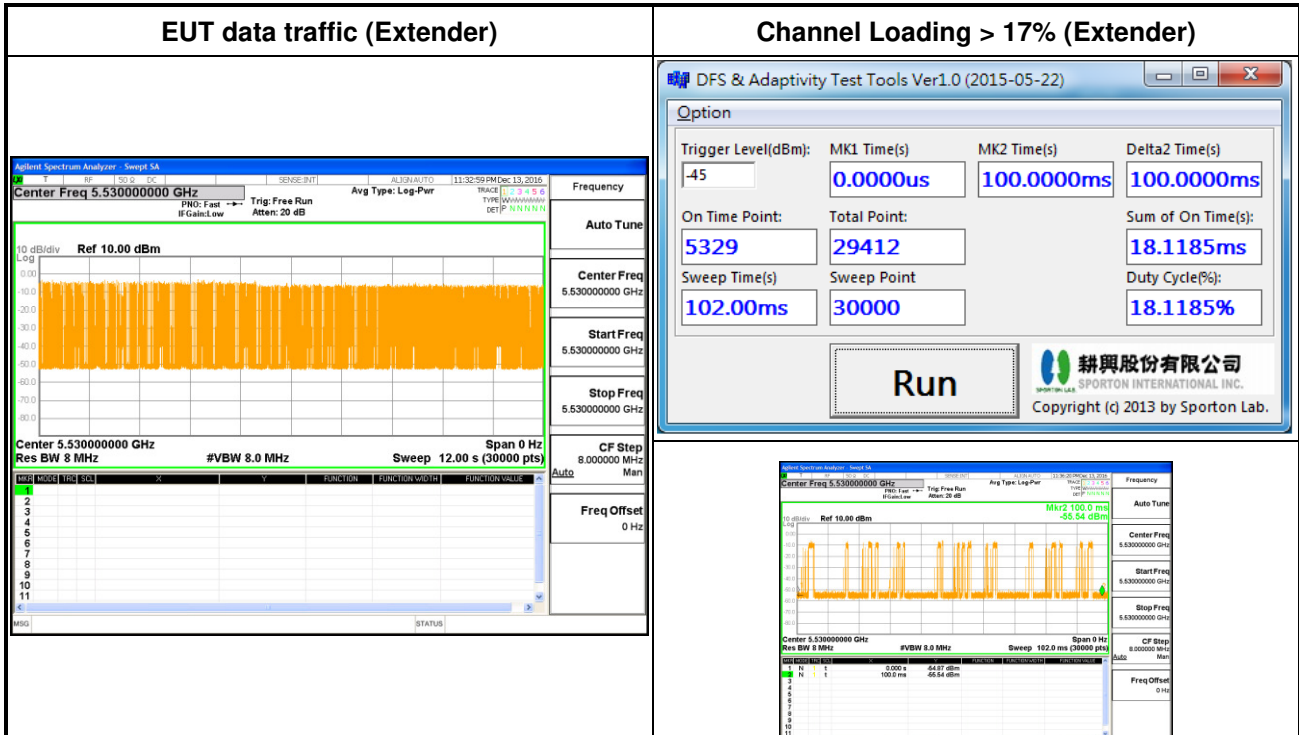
| EUT data traffic (Extender) | Channel Loading > 17% (Extender) |
|---|---|

Agilent Spectrum Analyzer - Swept SA
RF 50 Ω DC SENSE:INT ALIGN AUTO 11:32:59 PM Dec 13, 2016
Center Freq 5.530000000 GHz
PNO: Fast IFGain:Low
Trig: Free Run
Atten: 20 dB
Avg Type: Log-Pwr
TRACE 1 2 3 4 5 6
TYPE
DET P N N N N N
10 dB/div Ref 10.00 dBm
Log
0.00
-10.0
-20.0
-30.0
-40.0
-50.0
-60.0
-70.0
-80.0
Center 5.530000000 GHz
Res BW 8 MHz
#VBW 8.0 MHz
Span 0 Hz
Sweep 12.00 s (30000 pts)
MKR MODE TRC SCL X Y FUNCTION FUNCTION WIDTH FUNCTION VALUE
1 2 3 4 5 6 7 8 9 10 11
MSG STATUS
Frequency
Auto Tune
Center Freq 5.530000000 GHz
Start Freq 5.530000000 GHz
Stop Freq 5.530000000 GHz
CF Step 8.000000 MHz
Auto Man
Freq Offset 0 Hz

DFS & Adaptivity Test Tools Ver1.0 (2015-05-22)
Option
Trigger Level(dBm): -45
MK1 Time(s) 0.0000us
MK2 Time(s) 100.0000ms
Delta2 Time(s) 100.0000ms
On Time Point: 5329
Total Point: 29412
Sum of On Time(s): 18.1185ms
Sweep Time(s) 102.00ms
Sweep Point 30000
Duty Cycle(%): 18.1185%
Run
耕興股份有限公司
SPORTON INTERNATIONAL INC.
Copyright (c) 2013 by Sporton Lab.

Agilent Spectrum Analyzer - Swept SA
Center Freq 5.530000000 GHz
PNO: Fast IFGain:Low
Trig: Free Run
Atten: 20 dB
Avg Type: Log-Pwr
Mkr2 100.0 ms
-55.54 dBm
10 dB/div Ref 10.00 dBm
Center 5.530000000 GHz
Res BW 8 MHz
#VBW 8.0 MHz
Span 0 Hz
Sweep 102.0 ms (30000 pts)
1 N 1 t 0.000 s -54.87 dBm
2 N 1 t 100.0 ms -55.54 dBm
Frequency
Auto Tune
Center Freq 5.530000000 GHz
Start Freq 5.530000000 GHz
Stop Freq 5.530000000 GHz
CF Step 8.000000 MHz
Auto Man
Freq Offset 0 Hz